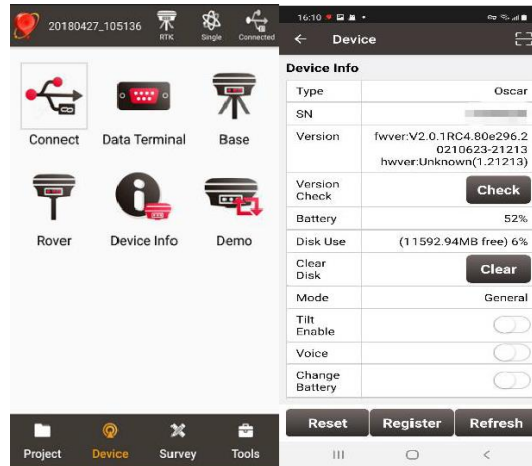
20180427_105136 RTK Single Connected

Connect
Data Terminal
Base
Rover
Device Info
Demo

Project
Device
Survey
Tools

16:10

Device

Device Info

| Type | Oscar |
|---|---|
| SN | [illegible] |
| Version | fwver:V2.0.1RC4.80e296.20210623-21213 hwver:Unknown(1.21213) |
| Version Check | Check |
| Battery | 52% |
| Disk Use | (11592.94MB free) 6% |
| Clear Disk | Clear |
| Mode | General |
| Tilt Enable | |
| Voice | |
| Change Battery | |

Reset
Register
Refresh